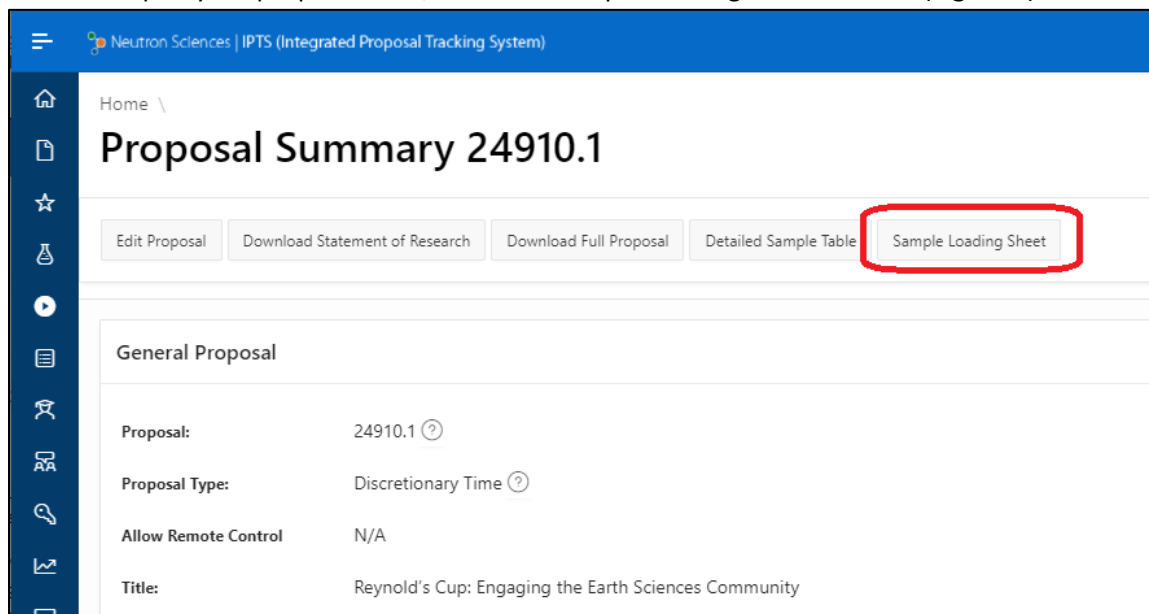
Neutron Sciences | IPTS (Integrated Proposal Tracking System)

Home \

Proposal Summary 24910.1

Edit Proposal | Download Statement of Research | Download Full Proposal | Detailed Sample Table | Sample Loading Sheet

General Proposal

Proposal: 24910.1

Proposal Type: Discretionary Time

Allow Remote Control N/A

Title: Reynold's Cup: Engaging the Earth Sciences Community